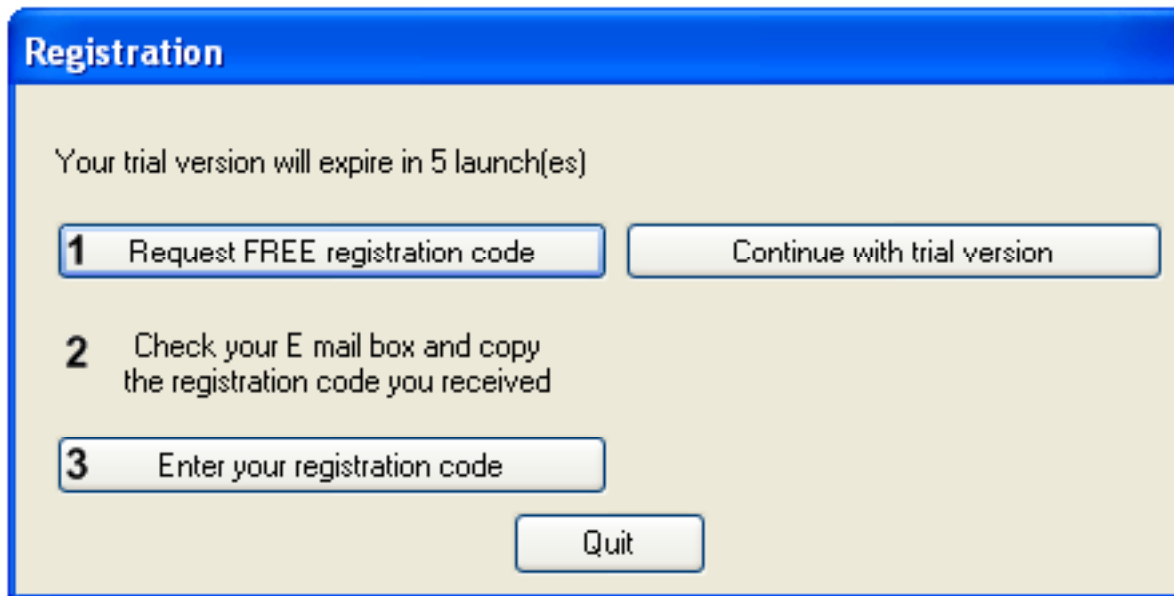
Registration

Your trial version will expire in 5 launch(es)

1 Request FREE registration code

Continue with trial version

2 Check your E mail box and copy the registration code you received

3 Enter your registration code

Quit